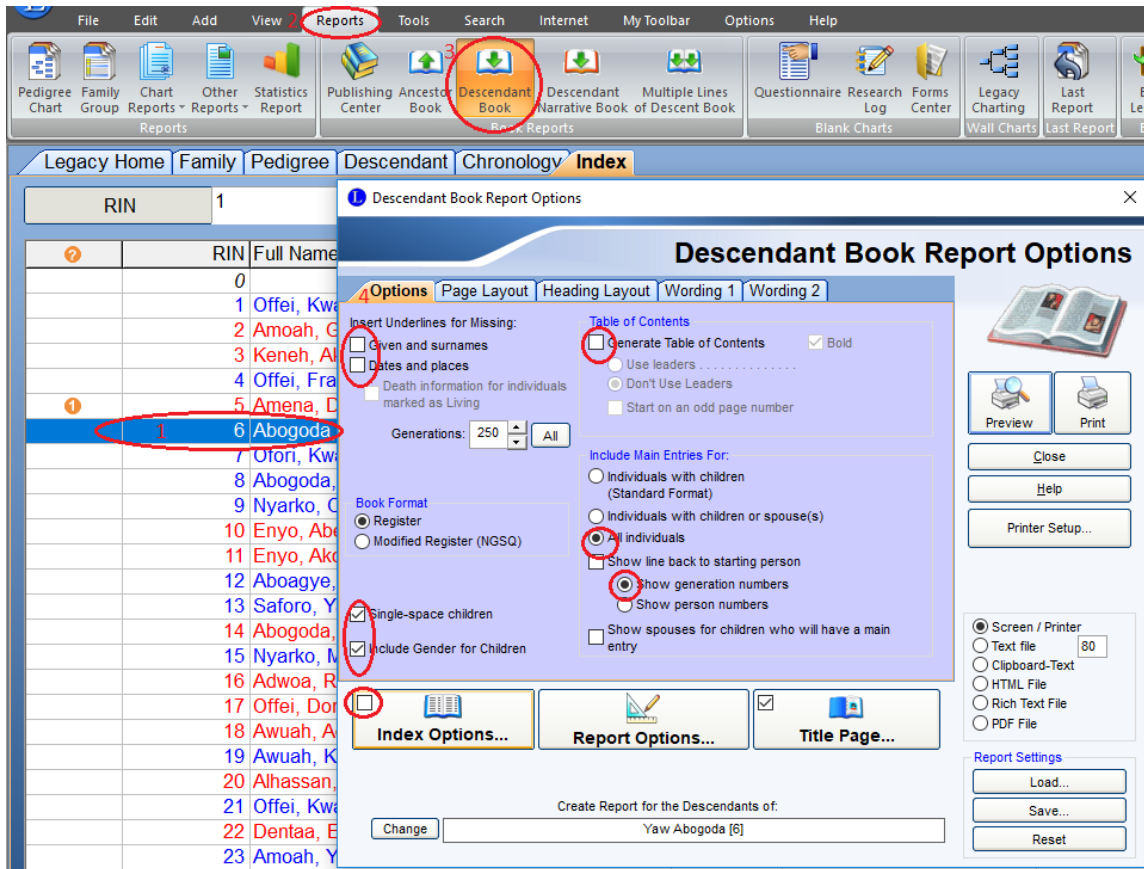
File Edit Add View 2 Reports Tools Search Internet My Toolbar Options Help

Pedigree Chart | Family Group | Chart Reports | Other Reports | Statistics Report
Reports

Publishing Center | Ancestor Book | 3 Descendant Book | Descendant Narrative Book | Multiple Lines of Descent Book
Book Reports

Questionnaire | Research Log | Forms Center
Blank Charts

Legacy Charting
Wall Charts

Last Report
Last Report

Legacy Home | Family | Pedigree | Descendant | Chronology | Index

RIN 1

| | RIN | Full Name |
|---|---|---|
| | 0 | |
| | 1 | Offei, Kwa |
| | 2 | Amoah, G |
| | 3 | Keneh, Al |
| | 4 | Offei, Fra |
| | 5 | Amena, D |
| 1 | 6 | Abogoda |
| | 7 | Ofori, Kwa |
| | 8 | Abogoda, |
| | 9 | Nyarko, C |
| | 10 | Enyo, Abe |
| | 11 | Enyo, Ako |
| | 12 | Aboagye, |
| | 13 | Saforo, Y |
| | 14 | Abogoda, |
| | 15 | Nyarko, M |
| | 16 | Adwoa, R |
| | 17 | Offei, Dor |
| | 18 | Awuah, A |
| | 19 | Awuah, K |
| | 20 | Alhassan, |
| | 21 | Offei, Kwa |
| | 22 | Dentaa, E |
| | 23 | Amoah, Y |

Descendant Book Report Options

Descendant Book Report Options

4 Options | Page Layout | Heading Layout | Wording 1 | Wording 2

Insert Underlines for Missing:
Given and surnames
Dates and places
Death information for individuals marked as Living

Generations: 250 All

Book Format
Register
Modified Register (NGSQ)

Single-space children
Include Gender for Children

Table of Contents
Generate Table of Contents
Bold
Use leaders . . . . . . . . . . . . . .
Don't Use Leaders
Start on an odd page number

Include Main Entries For:
Individuals with children (Standard Format)
Individuals with children or spouse(s)
All individuals
Show line back to starting person
Show generation numbers
Show person numbers
Show spouses for children who will have a main entry

Preview | Print
Close
Help
Printer Setup...

Index Options... | Report Options... | Title Page...

Screen / Printer
Text file 80
Clipboard-Text
HTML File
Rich Text File
PDF File

Report Settings
Load...
Save...
Reset

Create Report for the Descendants of:
Change | Yaw Abogoda [6]